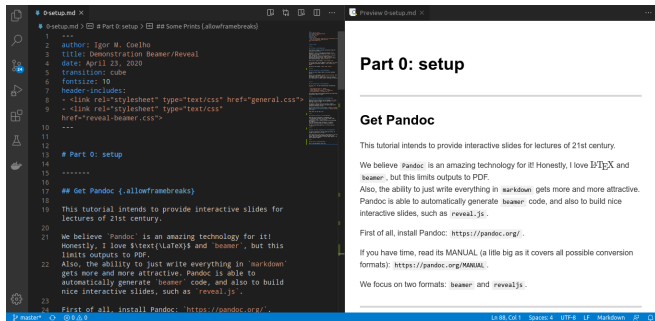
0-setup.md ×

0-setup.md > # Part 0: setup > ## Some Prints {.allowframebreaks}

1 ---
2 author: Igor M. Coelho
3 title: Demonstration Beamer/Reveal
4 date: April 23, 2020
5 transition: cube
6 fontsize: 10
7 header-includes:
8 - <link rel="stylesheet" type="text/css" href="general.css">
9 - <link rel="stylesheet" type="text/css" href="reveal-beamer.css">
10 ---
11
12
13 # Part 0: setup
14
15 -------
16
17 ## Get Pandoc {.allowframebreaks}
18
19 This tutorial intends to provide interactive slides for lectures of 21st century.
20
21 We believe `Pandoc` is an amazing technology for it! Honestly, I love $\text{\LaTeX}$ and `beamer`, but this limits outputs to PDF.
22 Also, the ability to just write everything in `markdown` gets more and more attractive. Pandoc is able to automatically generate `beamer` code, and also to build nice interactive slides, such as `reveal.js`.
23
24 First of all, install Pandoc: `https://pandoc.org/`.

Preview 0-setup.md ×

Part 0: setup

Get Pandoc

This tutorial intends to provide interactive slides for lectures of 21st century.

We believe Pandoc is an amazing technology for it! Honestly, I love $\LaTeX$ and beamer, but this limits outputs to PDF.
Also, the ability to just write everything in markdown gets more and more attractive. Pandoc is able to automatically generate beamer code, and also to build nice interactive slides, such as reveal.js.

First of all, install Pandoc: https://pandoc.org/.

If you have time, read its MANUAL (a litle big as it covers all possible conversion formats): https://pandoc.org/MANUAL.

We focus on two formats: beamer and revealjs.

master* ⊗ 0 ⚠ 0 Ln 88, Col 1 Spaces: 4 UTF-8 LF Markdown